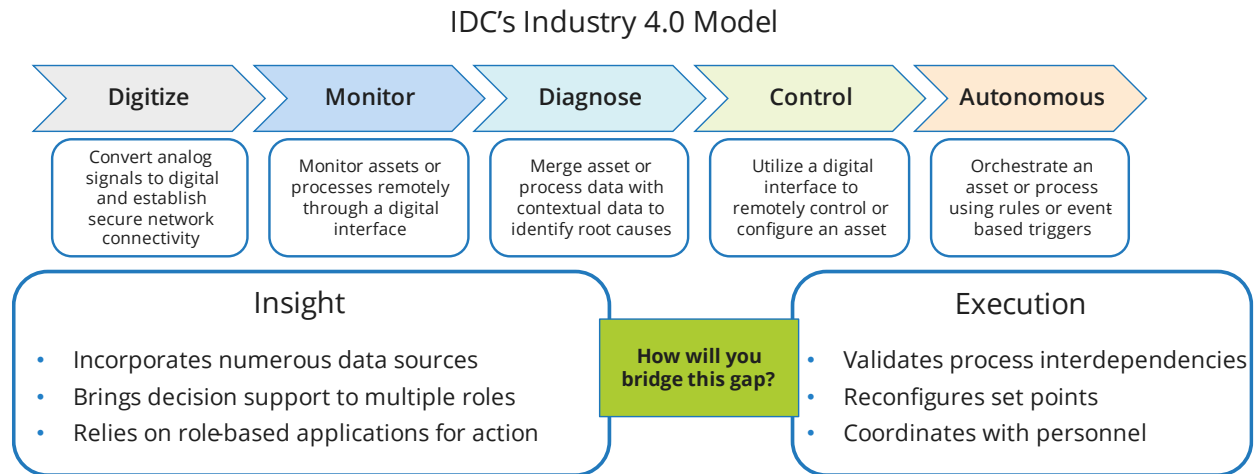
IDC's Industry 4.0 Model

Digitize

Monitor

Diagnose

Control

Autonomous

Convert analog signals to digital and establish secure network connectivity

Monitor assets or processes remotely through a digital interface

Merge asset or process data with contextual data to identify root causes

Utilize a digital interface to remotely control or configure an asset

Orchestrate an asset or process using rules or event based triggers

Insight

• Incorporates numerous data sources
• Brings decision support to multiple roles
• Relies on role-based applications for action

How will you bridge this gap?

Execution

• Validates process interdependencies
• Reconfigures set points
• Coordinates with personnel